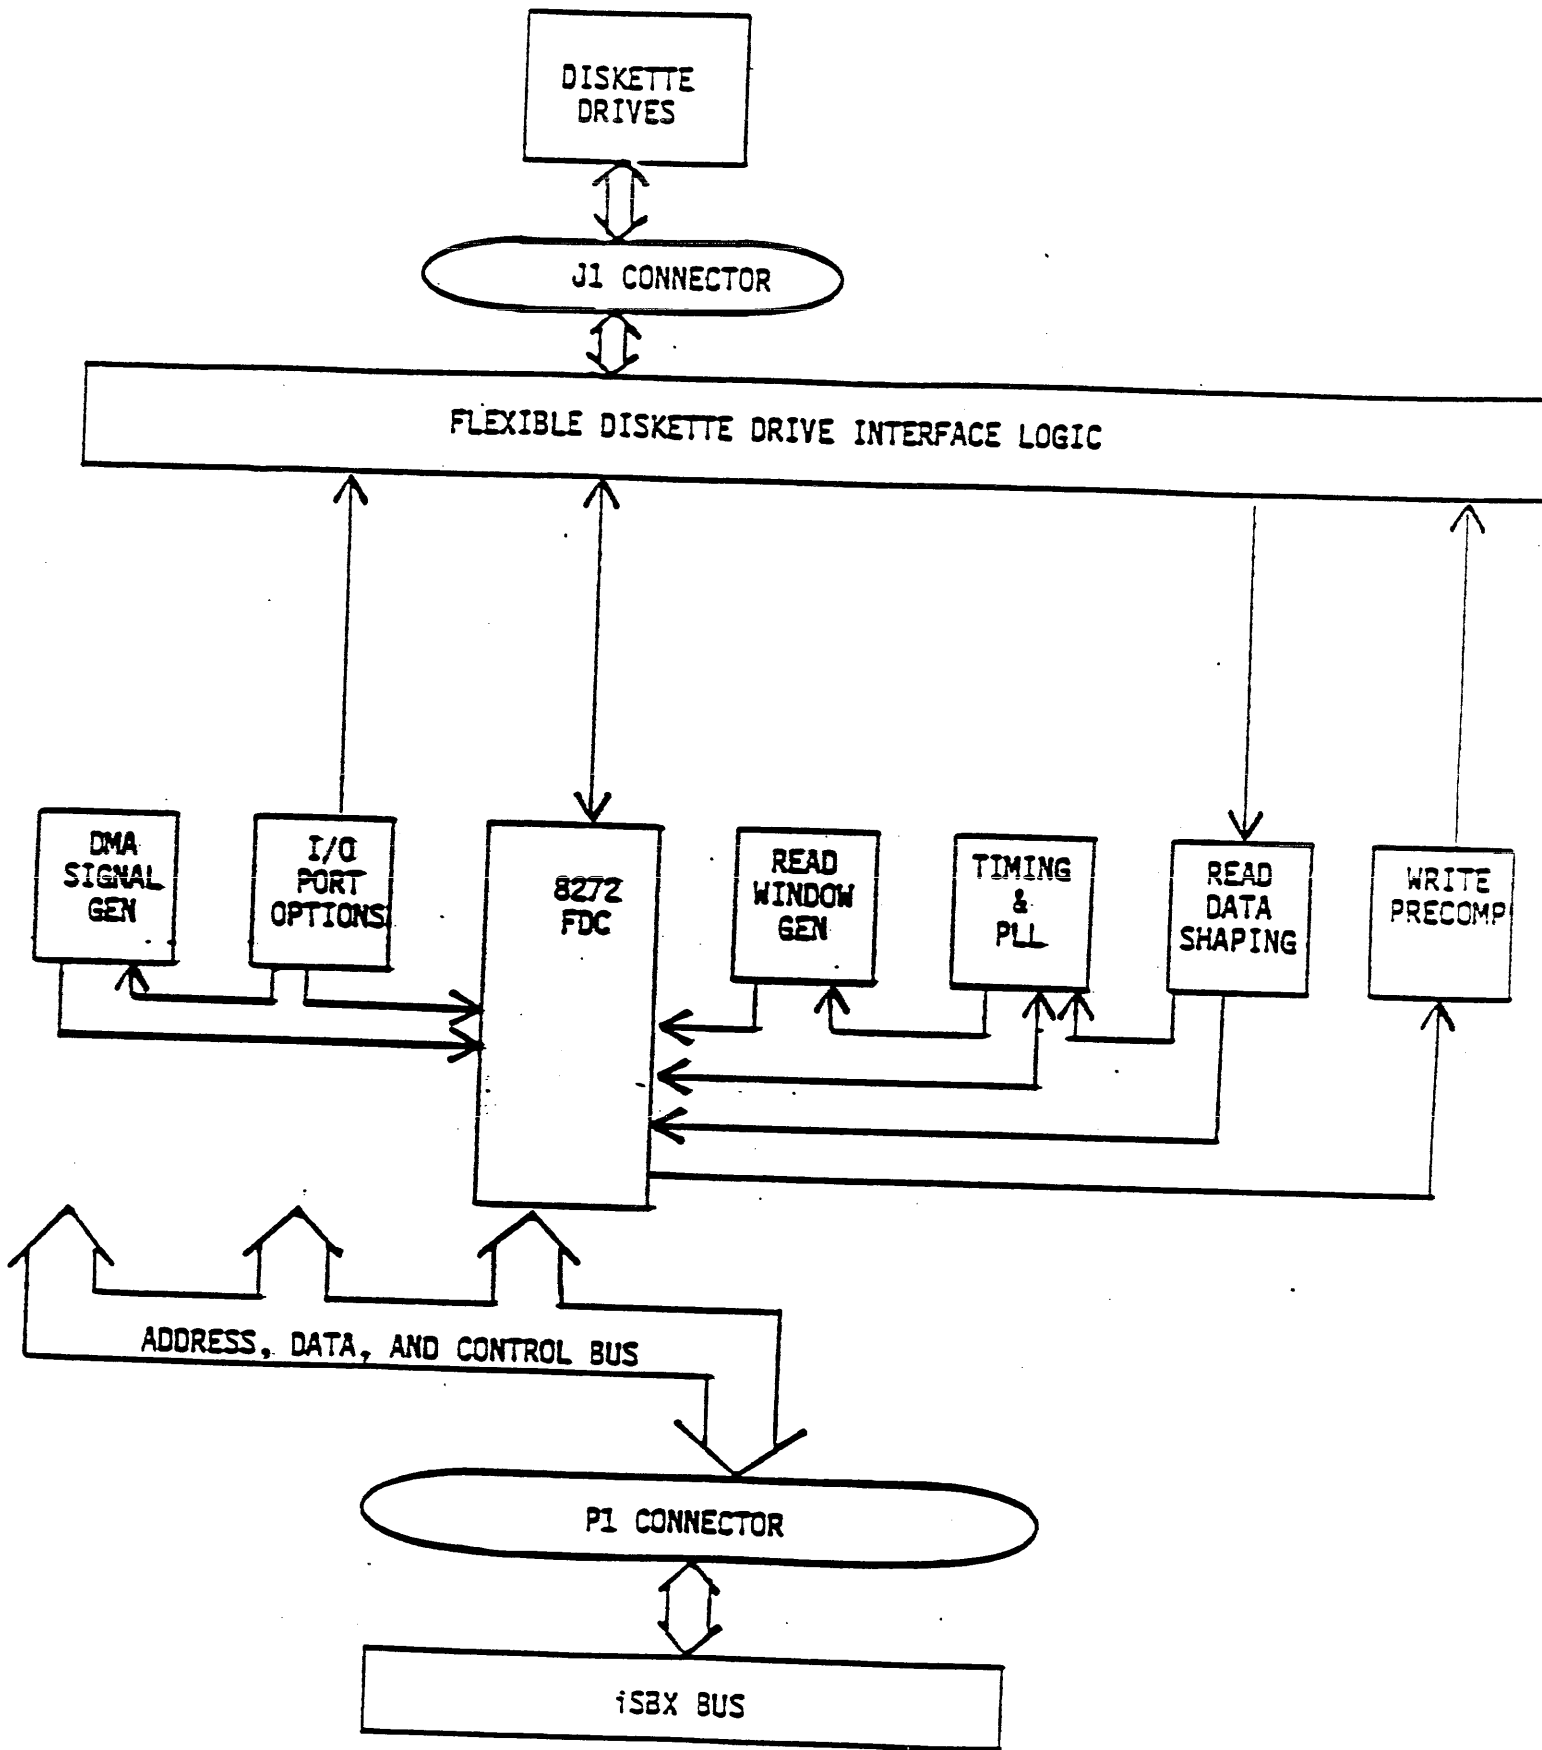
DISKETTE DRIVES

J1 CONNECTOR

FLEXIBLE DISKETTE DRIVE INTERFACE LOGIC

DMA SIGNAL GEN

I/O PORT OPTIONS

8272 FDC

READ WINDOW GEN

TIMING & PLL

READ DATA SHAPING

WRITE PRECOMP

ADDRESS, DATA, AND CONTROL BUS

P1 CONNECTOR

iSBX BUS